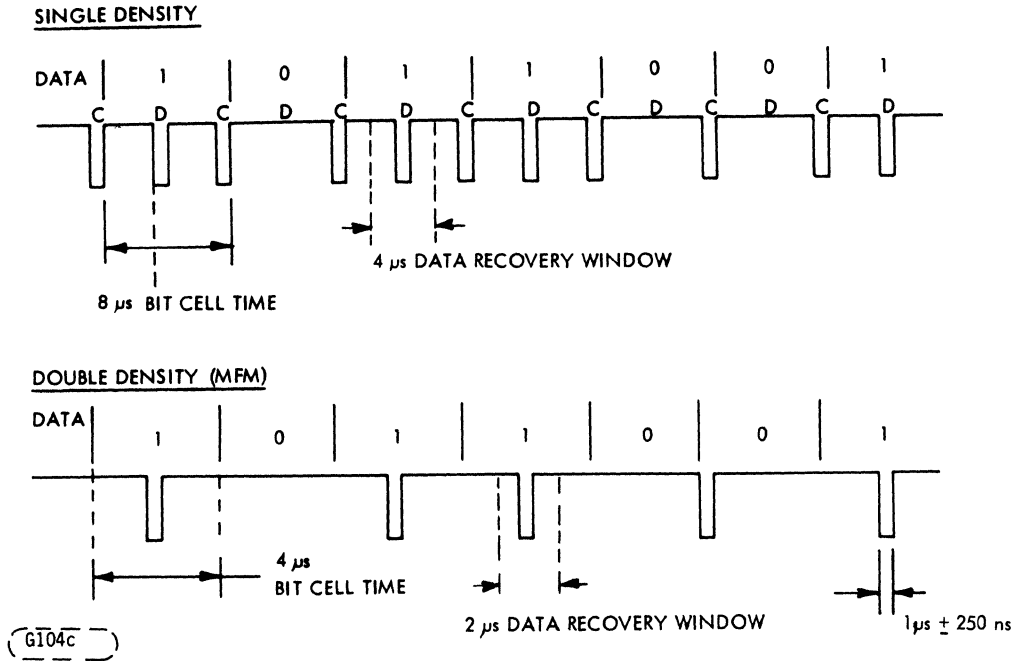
SINGLE DENSITY

DATA 1 0 1 1 0 0 1

C D C D C D C D C D C D C D

4 $\mu s$ DATA RECOVERY WINDOW

8 $\mu s$ BIT CELL TIME

DOUBLE DENSITY (MFM)

DATA 1 0 1 1 0 0 1

4 $\mu s$ BIT CELL TIME

2 $\mu s$ DATA RECOVERY WINDOW

1$\mu s$ $\pm$ 250 ns

G104c